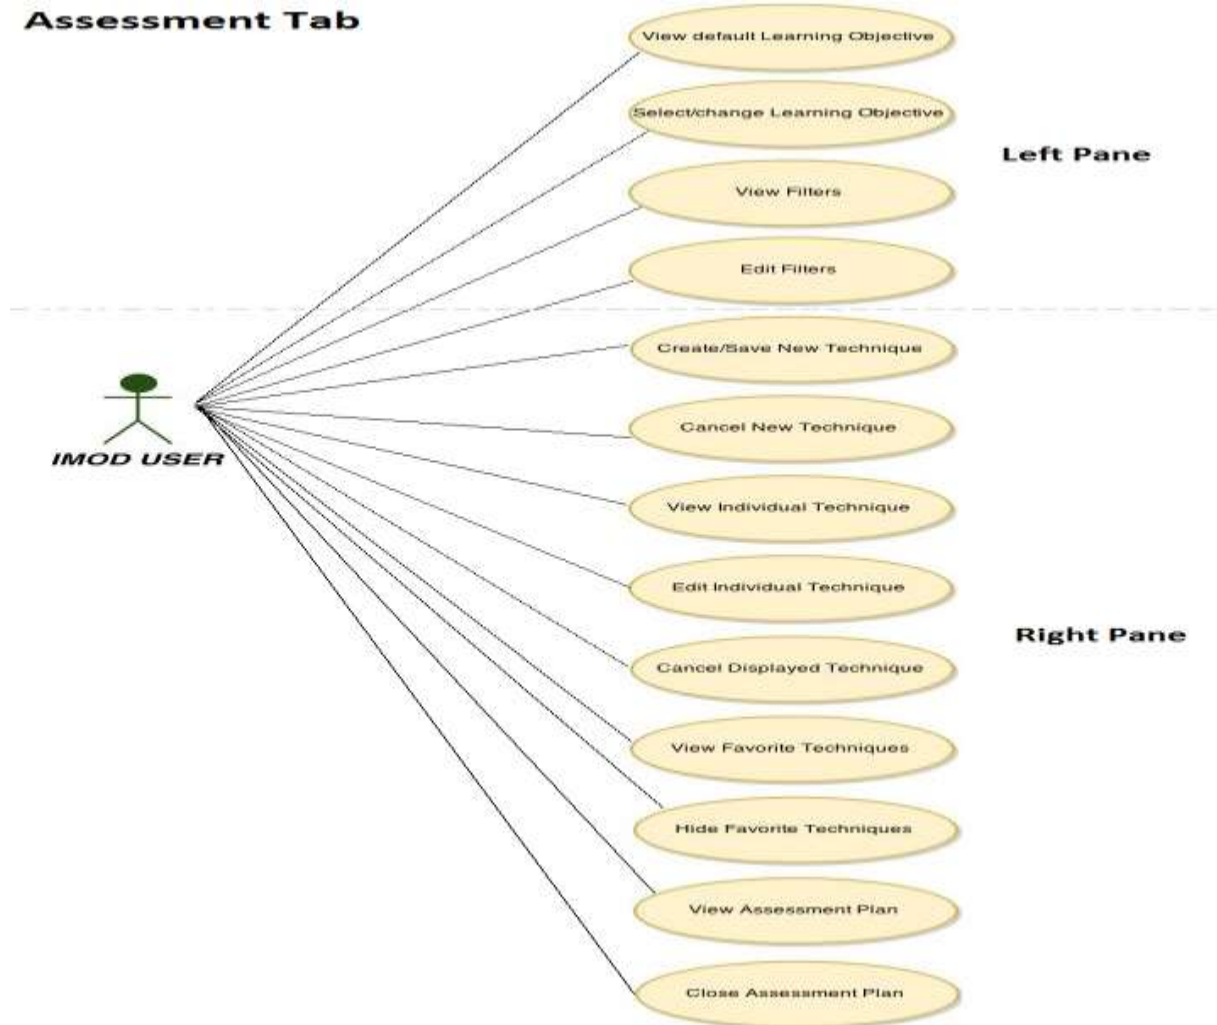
Assessment Tab

View default Learning Objective

Select/change Learning Objective

Left Pane

View Filters

Edit Filters

IMOD USER

Create/Save New Technique

Cancel New Technique

View Individual Technique

Edit Individual Technique

Right Pane

Cancel Displayed Technique

View Favorite Techniques

Hide Favorite Techniques

View Assessment Plan

Close Assessment Plan